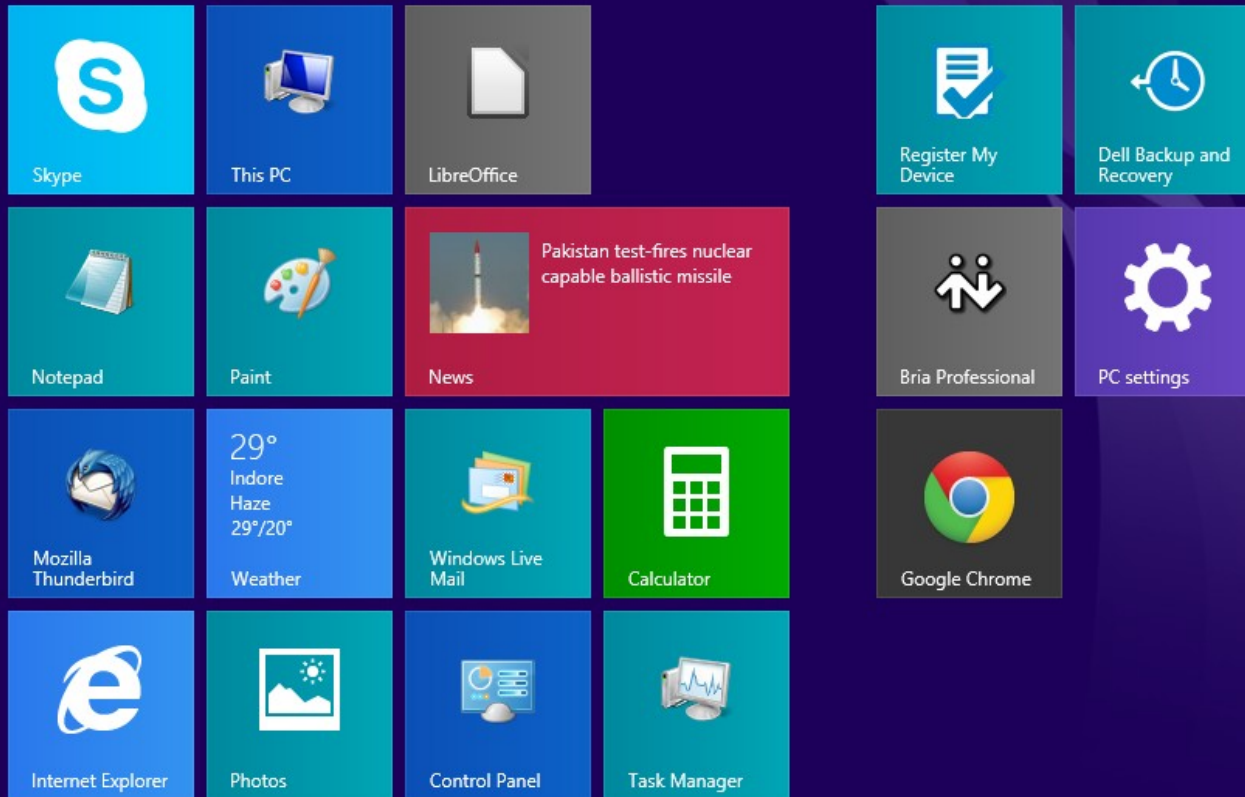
Skype

This PC

LibreOffice

Register My Device

Dell Backup and Recovery

Notepad

Paint

Pakistan test-fires nuclear capable ballistic missile

News

Bria Professional

PC settings

Mozilla Thunderbird

29°
Indore
Haze
29°/20°
Weather

Windows Live Mail

Calculator

Google Chrome

Internet Explorer

Photos

Control Panel

Task Manager